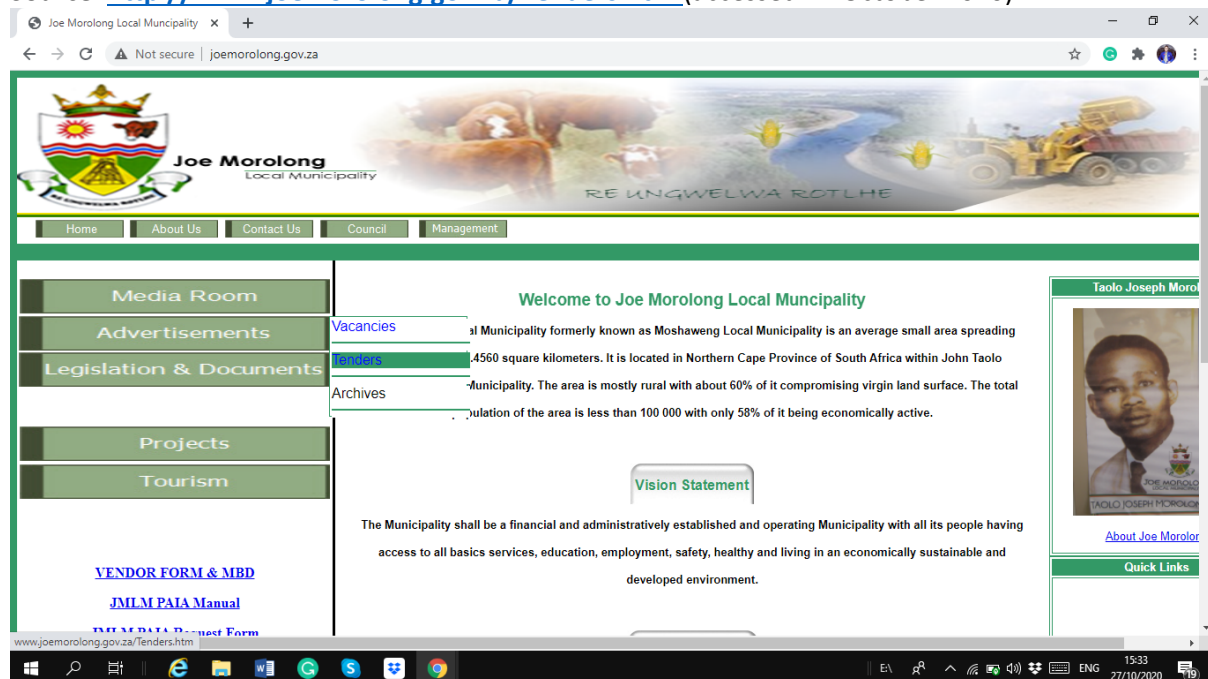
Joe Morolong Local Muncipality ×

Not secure | joemorolong.gov.za

Joe Morolong
Local Municipality

RE UNGWELWA ROTLHE

Home | About Us | Contact Us | Council | Management

Media Room
Advertisements
Legislation & Documents

Vacancies
Tenders
Archives

Projects
Tourism

VENDOR FORM & MBD
JMLM PAIA Manual
JMLM PAIA Request Form

Welcome to Joe Morolong Local Muncipality

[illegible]al Municipality formerly known as Moshaweng Local Municipality is an average small area spreading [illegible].4560 square kilometers. It is located in Northern Cape Province of South Africa within John Taolo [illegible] Municipality. The area is mostly rural with about 60% of it compromising virgin land surface. The total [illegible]pulation of the area is less than 100 000 with only 58% of it being economically active.

Vision Statement

The Municipality shall be a financial and administratively established and operating Municipality with all its people having access to all basics services, education, employment, safety, healthy and living in an economically sustainable and developed environment.

Taolo Joseph Morol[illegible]

JOE MOROLONG
TAOLO JOSEPH MOROLO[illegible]

About Joe Morolo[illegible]

Quick Links

www.joemorolong.gov.za/Tenders.htm

E:\ ENG 15:33 27/10/2020 19